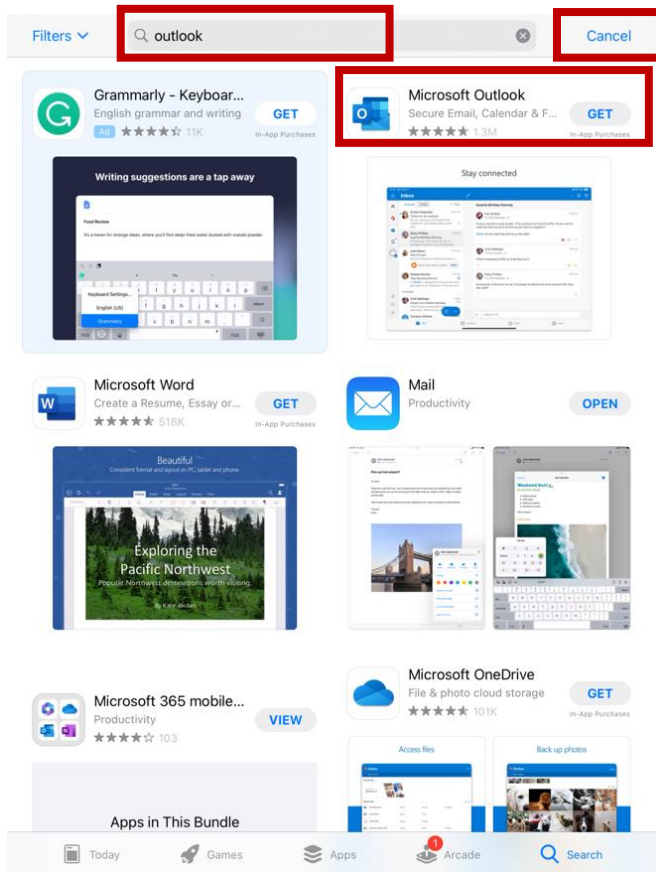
Filters outlook Cancel

Grammarly - Keyboar...
English grammar and writing
Ad ★★★★☆ 11K
GET
In-App Purchases

Writing suggestions are a tap away

Fluid Review

Keyboard Settings...
English (US)
Grammarly

Microsoft Outlook
Secure Email, Calendar & F...
★★★★★ 1.3M
GET
In-App Purchases

Stay connected

Inbox

Microsoft Word
Create a Resume, Essay or...
★★★★☆ 518K
GET
In-App Purchases

Beautiful
Consistent format and layout on PC, tablet and phone.

Exploring the Pacific Northwest
Popular Northwest destinations worth visiting.
By Katie Jordan

Mail
Productivity
OPEN

Weekend Surf

Microsoft 365 mobile...
Productivity
★★★★☆ 103
VIEW

Apps in This Bundle

Microsoft OneDrive
File & photo cloud storage
★★★★☆ 101K
GET
In-App Purchases

Access files

Back up photos

Today Games Apps 1 Arcade Search